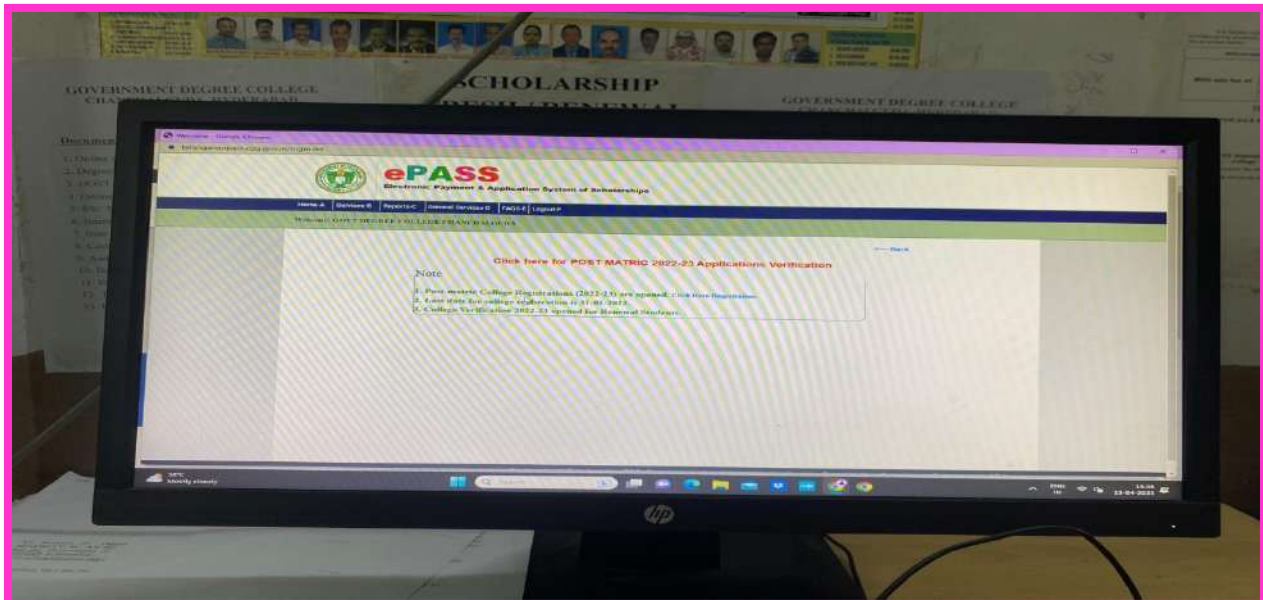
GOVERNMENT DEGREE COLLEGE
CHA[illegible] HYDERABAD

SCHOLARSHIP
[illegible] / RENEWAL

GOVERNMENT DEGREE COLLEGE

Welcome - Google Chrome

ePASS
Electronic Payment & Application System of Scholarships

Home A | Services B | Reports C | General Services D | FAQ'S E | Logout F

Welcome GOVT DEGREE COLLEGE CHANCHALGUDA

<<< Back

Click here for POST MATRIC 2022-23 Applications Verification

Note

1. Post matric College Registrations (2022-23) are opened. Click Here Registration
2. Last date for college registration is 31-01-2023
3. College Verification 2022-23 opened for Renewal Students.

35°C
Mostly cloudy

Search

ENG
IN

13-04-2023

hp